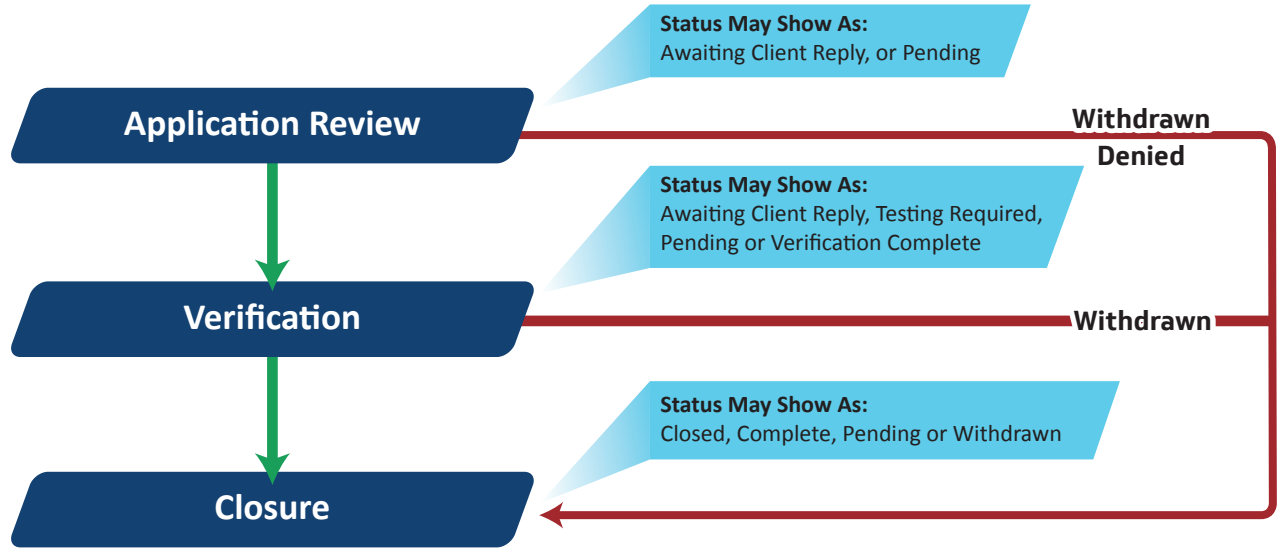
Status May Show As:
Awaiting Client Reply, or Pending

Application Review

Withdrawn
Denied

Status May Show As:
Awaiting Client Reply, Testing Required, Pending or Verification Complete

Verification

Withdrawn

Status May Show As:
Closed, Complete, Pending or Withdrawn

Closure